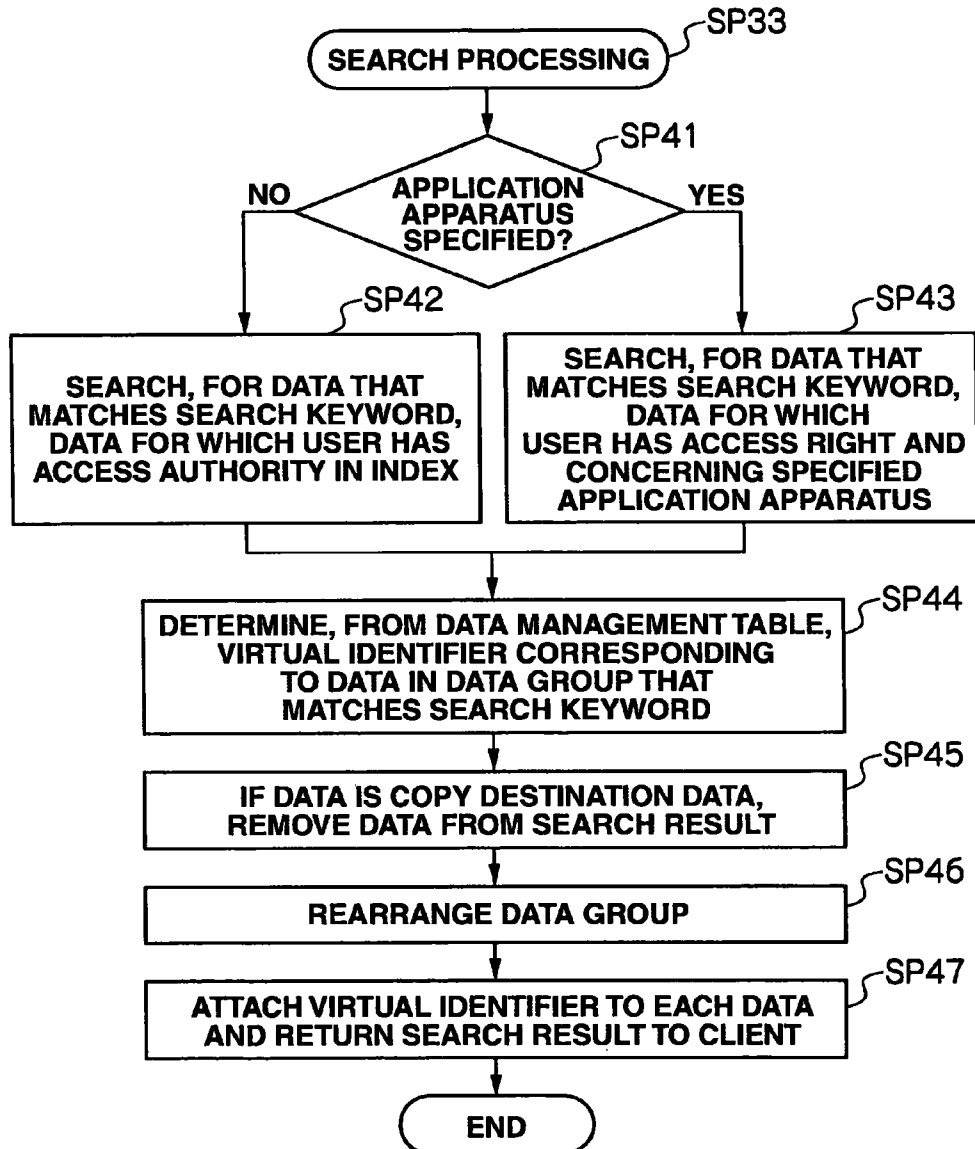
SP33
SEARCH PROCESSING

SP41
APPLICATION APPARATUS SPECIFIED?
NO
YES

SP42
SEARCH, FOR DATA THAT MATCHES SEARCH KEYWORD, DATA FOR WHICH USER HAS ACCESS AUTHORITY IN INDEX

SP43
SEARCH, FOR DATA THAT MATCHES SEARCH KEYWORD, DATA FOR WHICH USER HAS ACCESS RIGHT AND CONCERNING SPECIFIED APPLICATION APPARATUS

SP44
DETERMINE, FROM DATA MANAGEMENT TABLE, VIRTUAL IDENTIFIER CORRESPONDING TO DATA IN DATA GROUP THAT MATCHES SEARCH KEYWORD

SP45
IF DATA IS COPY DESTINATION DATA, REMOVE DATA FROM SEARCH RESULT

SP46
REARRANGE DATA GROUP

SP47
ATTACH VIRTUAL IDENTIFIER TO EACH DATA AND RETURN SEARCH RESULT TO CLIENT

END